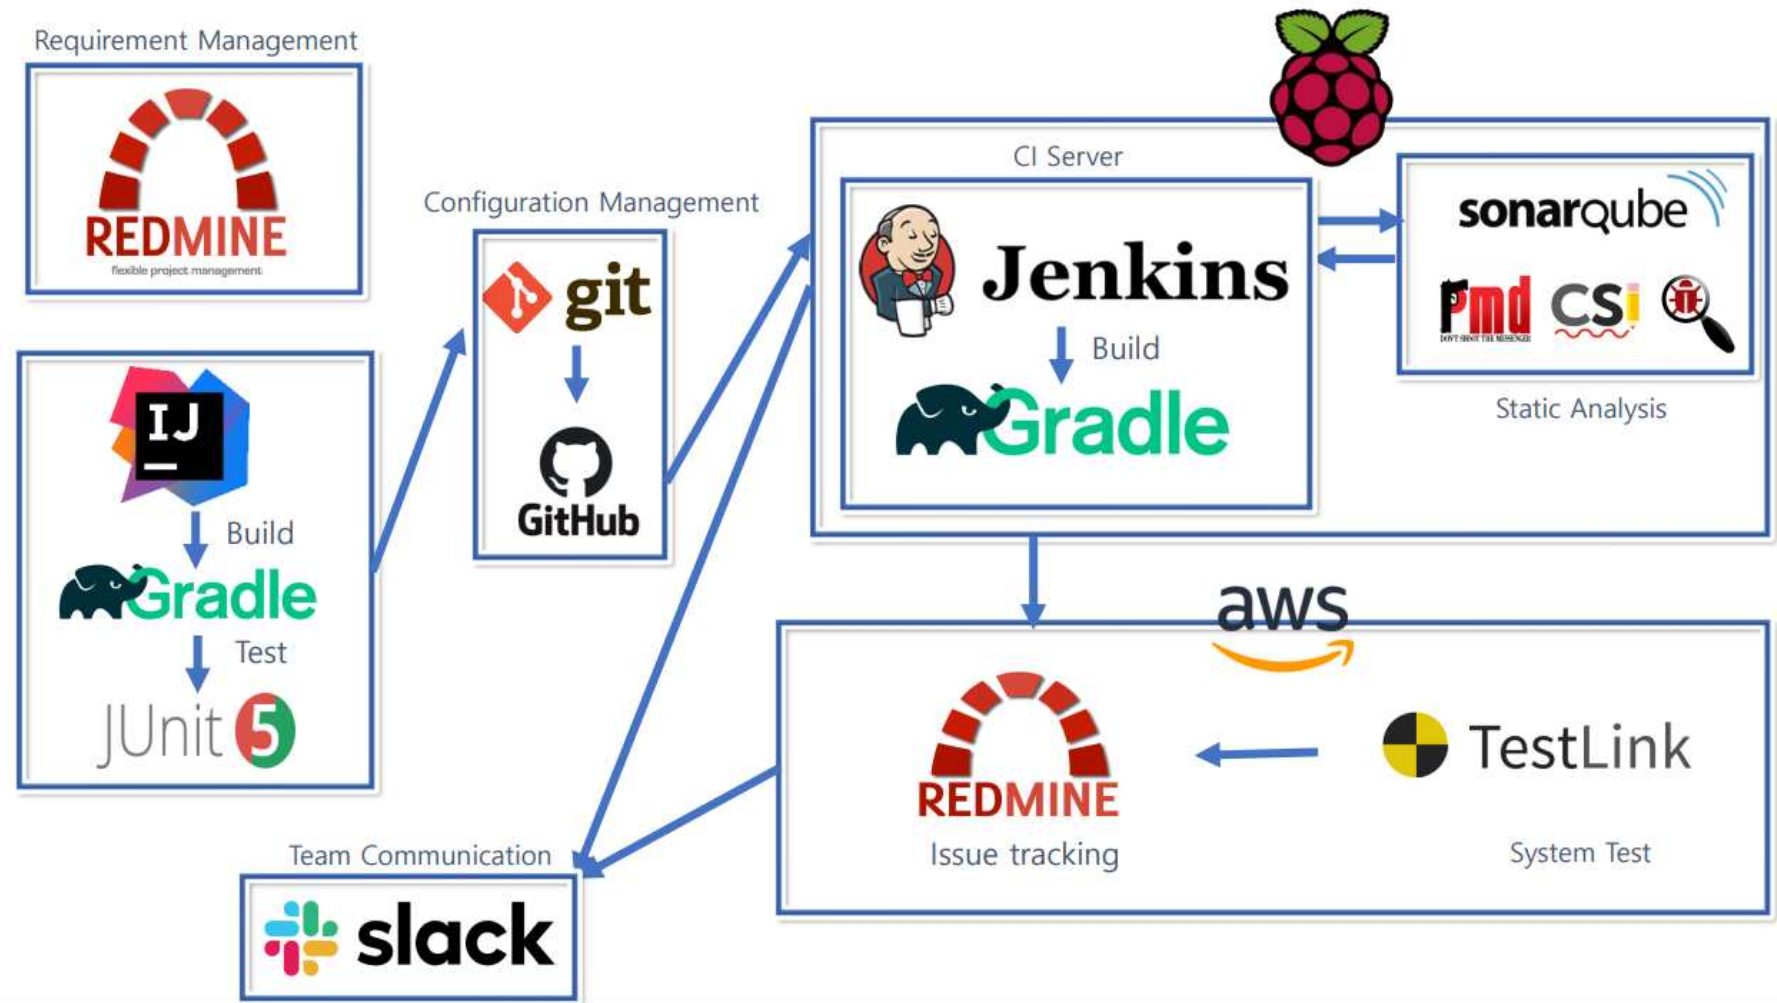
Requirement Management

REDMINE
flexible project management

IJ

Build

Gradle

Test

JUnit 5

Configuration Management

git

GitHub

CI Server

Jenkins

Build

Gradle

sonarqube

Pmd

CS

Static Analysis

aws

REDMINE

Issue tracking

TestLink

System Test

Team Communication

slack